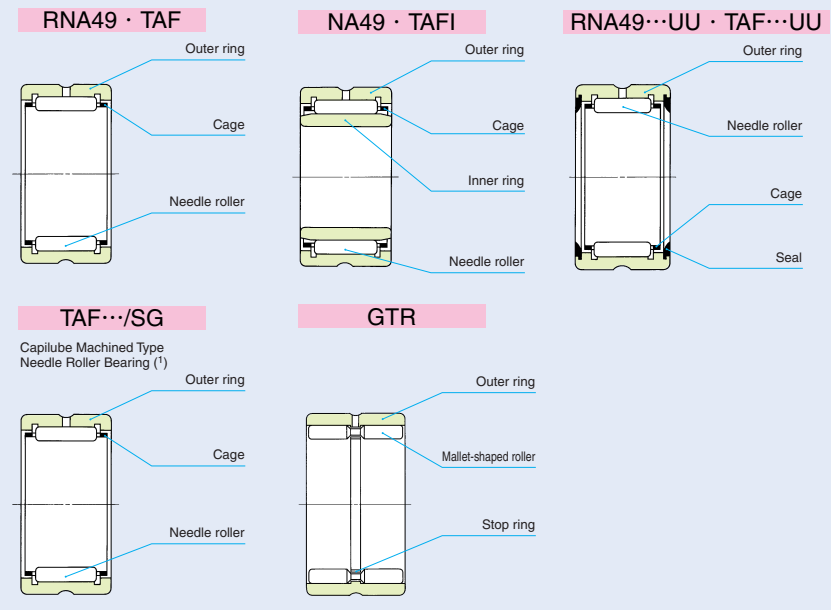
RNA49・TAF

Outer ring

Cage

Needle roller

NA49・TAFI

Outer ring

Cage

Inner ring

Needle roller

RNA49…UU・TAF…UU

Outer ring

Needle roller

Cage

Seal

TAF…/SG

Capilube Machined Type Needle Roller Bearing ($^1$)

Outer ring

Cage

Needle roller

GTR

Outer ring

Mallet-shaped roller

Stop ring